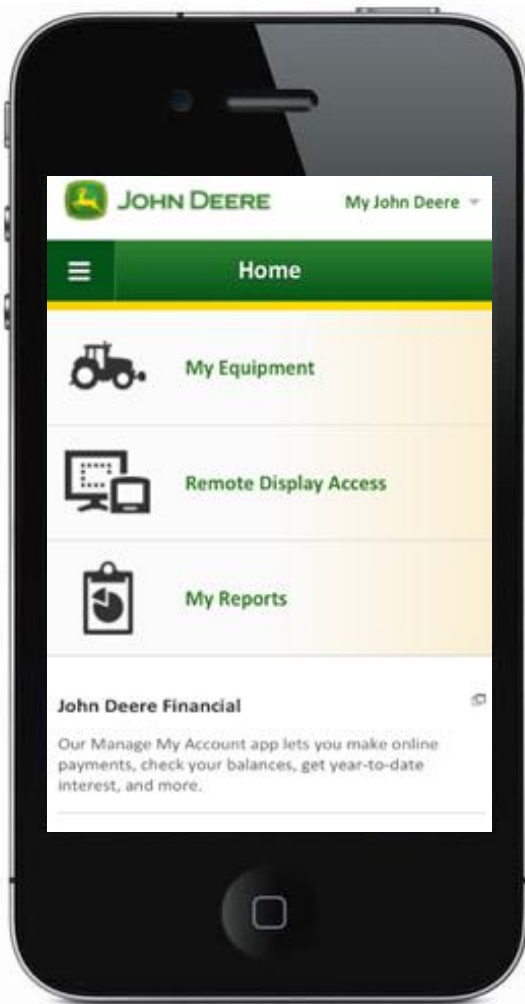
JOHN DEERE

My John Deere

Home

My Equipment

Remote Display Access

My Reports

John Deere Financial

Our Manage My Account app lets you make online payments, check your balances, get year-to-date interest, and more.